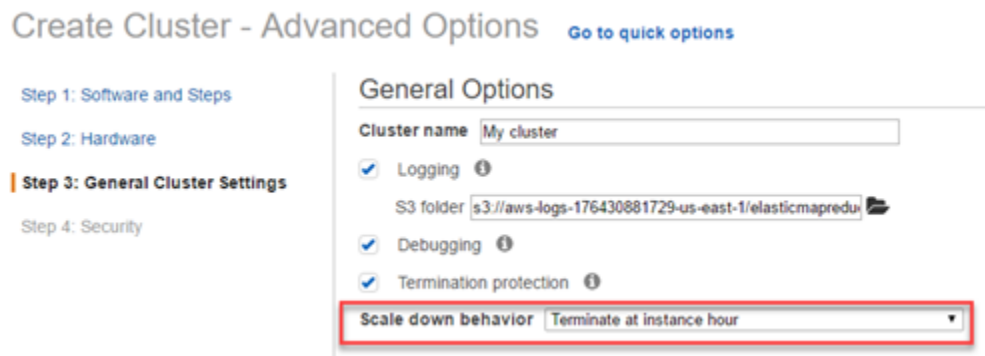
Create Cluster - Advanced Options Go to quick options

Step 1: Software and Steps

Step 2: Hardware

Step 3: General Cluster Settings

Step 4: Security

General Options

Cluster name My cluster

Logging

S3 folder s3://aws-logs-176430881729-us-east-1/elasticmapredu

Debugging

Termination protection

Scale down behavior Terminate at instance hour